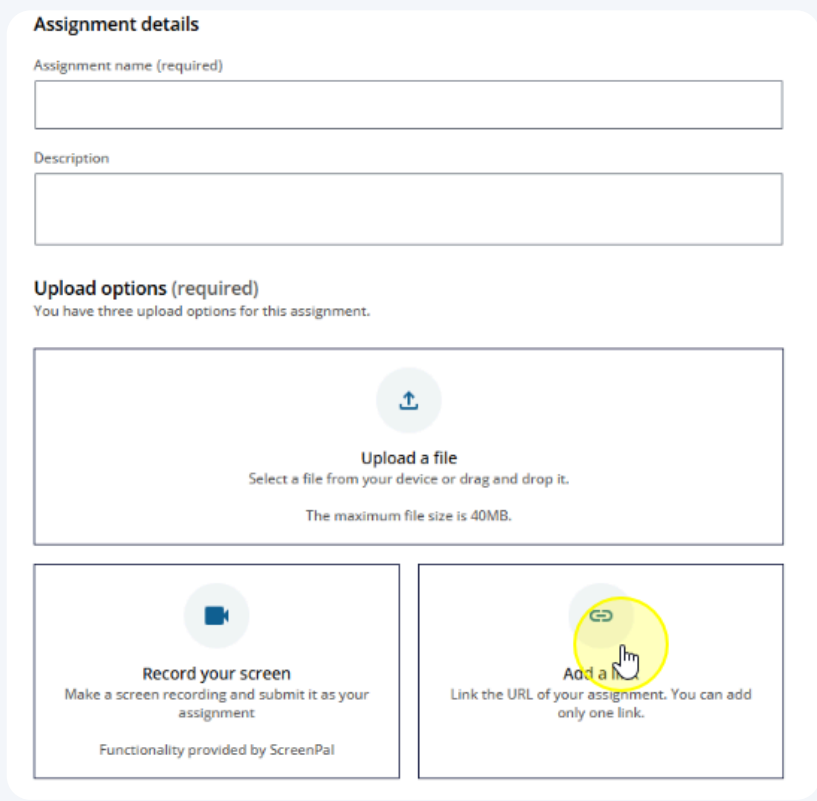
Assignment details

Assignment name (required)

Description

Upload options (required)
You have three upload options for this assignment.

Upload a file
Select a file from your device or drag and drop it.

The maximum file size is 40MB.

Record your screen
Make a screen recording and submit it as your assignment

Functionality provided by ScreenPal

Add a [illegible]
Link the URL of your assignment. You can add only one link.